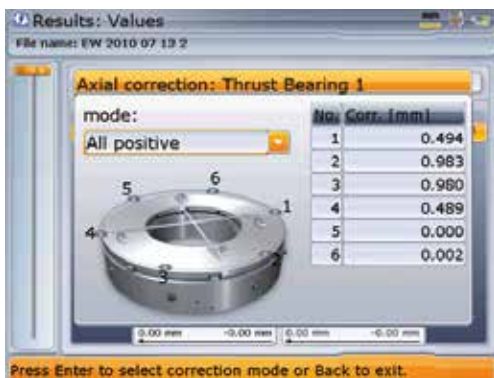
Results: Values
File name: EW 2010 07 13 2

Axial correction: Thrust Bearing 1

mode:
All positive

5 6 1 4 2 3

| No. | Corr. [mm] |
|---|---|
| 1 | 0.494 |
| 2 | 0.983 |
| 3 | 0.980 |
| 4 | 0.489 |
| 5 | 0.000 |
| 6 | 0.002 |

0.00 mm -0.00 mm 0.00 mm -0.00 mm

Press Enter to select correction mode or Back to exit.